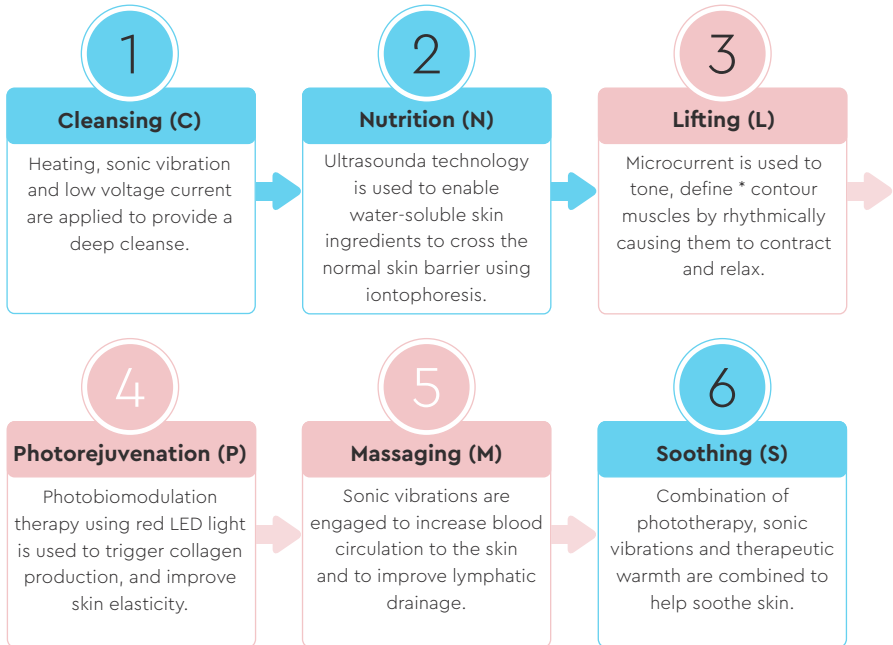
1

Cleansing (C)

Heating, sonic vibration and low voltage current are applied to provide a deep cleanse.

2

Nutrition (N)

Ultrasounda technology is used to enable water-soluble skin ingredients to cross the normal skin barrier using iontophoresis.

3

Lifting (L)

Microcurrent is used to tone, define * contour muscles by rhythmically causing them to contract and relax.

4

Photorejuvenation (P)

Photobiomodulation therapy using red LED light is used to trigger collagen production, and improve skin elasticity.

5

Massaging (M)

Sonic vibrations are engaged to increase blood circulation to the skin and to improve lymphatic drainage.

6

Soothing (S)

Combination of phototherapy, sonic vibrations and therapeutic warmth are combined to help soothe skin.